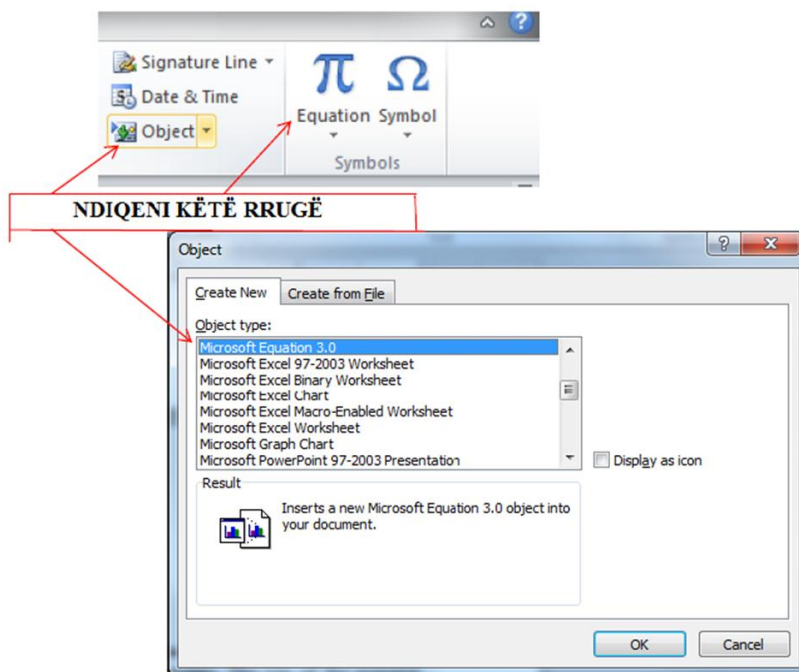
Signature Line
Date & Time
Object
$\pi$
Equation
$\Omega$
Symbol
Symbols

NDIQENI KËTË RRUGË

Object
?
x
Create New
Create from File
Object type:
Microsoft Equation 3.0
Microsoft Excel 97-2003 Worksheet
Microsoft Excel Binary Worksheet
Microsoft Excel Chart
Microsoft Excel Macro-Enabled Worksheet
Microsoft Excel Worksheet
Microsoft Graph Chart
Microsoft PowerPoint 97-2003 Presentation
Display as icon
Result
Inserts a new Microsoft Equation 3.0 object into your document.
OK
Cancel